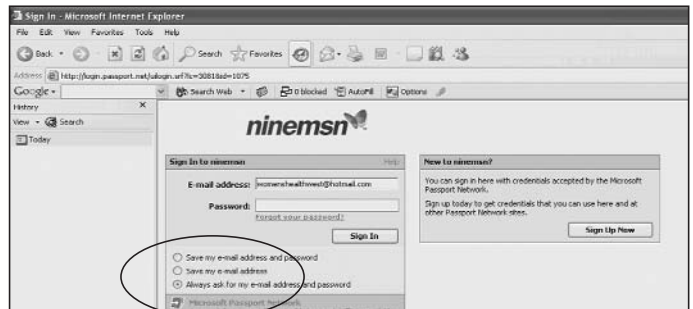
Sign In - Microsoft Internet Explorer

File Edit View Favorites Tools Help

Back Search Favorites

Address http://login.passport.net/uilogin.srf?lc=3081&id=1075

Google Search Web 0 blocked AutoFill Options

History ×

View Search

Today

ninemsn

Sign In to ninemsn Help

E-mail address: womenshealthwest@hotmail.com

Password:

Forgot your password?

Sign In

Save my e-mail address and password

Save my e-mail address

Always ask for my e-mail address and password

Microsoft Passport Network

New to ninemsn?

You can sign in here with credentials accepted by the Microsoft Passport Network.

Sign up today to get credentials that you can use here and at other Passport Network sites.

Sign Up Now